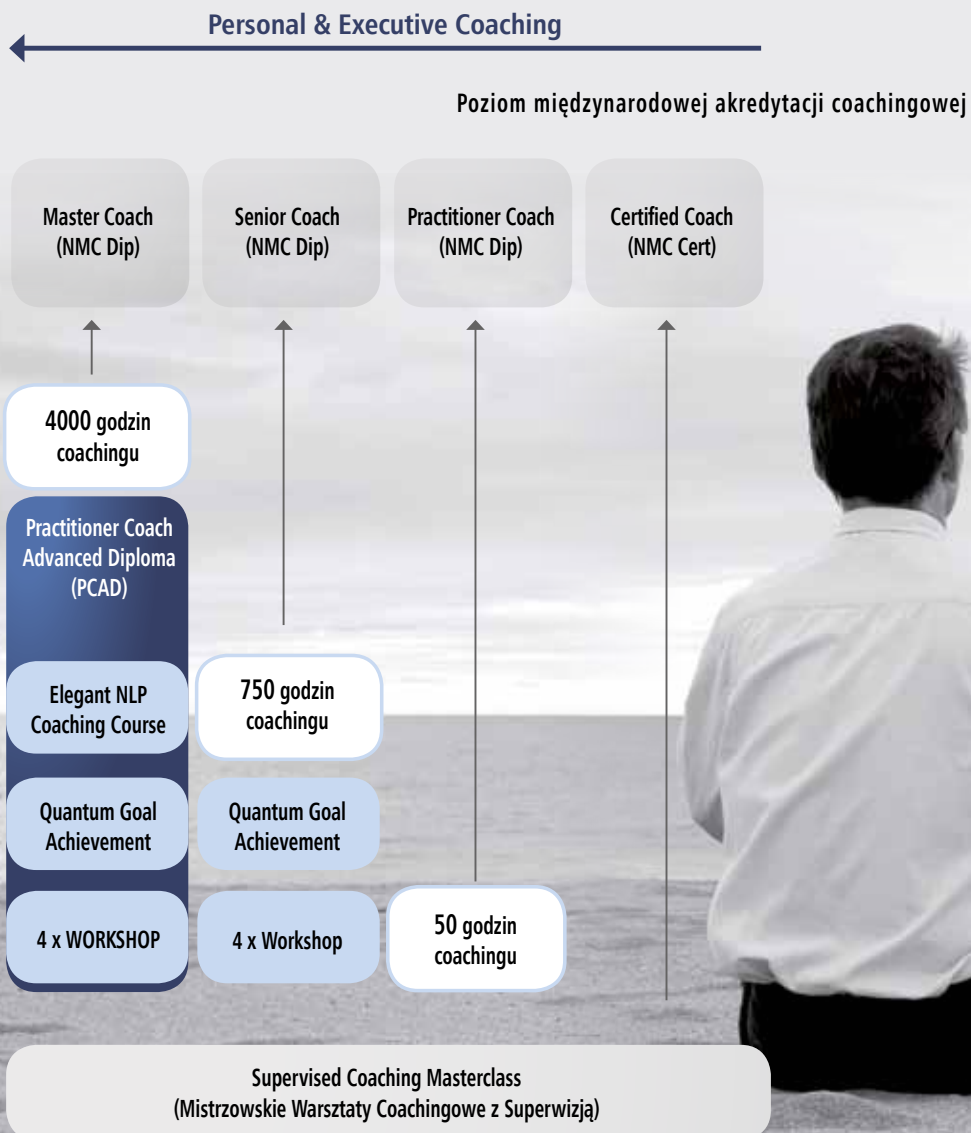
Personal & Executive Coaching

Poziom międzynarodowej akredytacji coachingowej

Master Coach (NMC Dip)

Senior Coach (NMC Dip)

Practitioner Coach (NMC Dip)

Certified Coach (NMC Cert)

4000 godzin coachingu

Practitioner Coach Advanced Diploma (PCAD)

Elegant NLP Coaching Course

750 godzin coachingu

Quantum Goal Achievement

Quantum Goal Achievement

4 x WORKSHOP

4 x Workshop

50 godzin coachingu

Supervised Coaching Masterclass (Mistrzowskie Warsztaty Coachingowe z Superwizją)